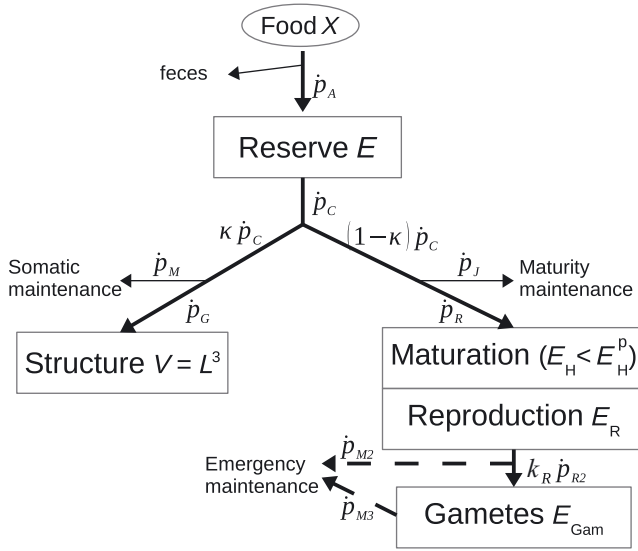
Food $X$

feces

$\dot{p}_A$

Reserve $E$

$\dot{p}_C$

$\kappa \dot{p}_C$

$(1-\kappa)\dot{p}_C$

Somatic maintenance

$\dot{p}_M$

$\dot{p}_J$

Maturity maintenance

$\dot{p}_G$

$\dot{p}_R$

Structure $V = L^3$

Maturation ($E_H < E_H^p$)

Reproduction $E_R$

Emergency maintenance

$\dot{p}_{M2}$

$k_R \dot{p}_{R2}$

$\dot{p}_{M3}$

Gametes $E_{Gam}$